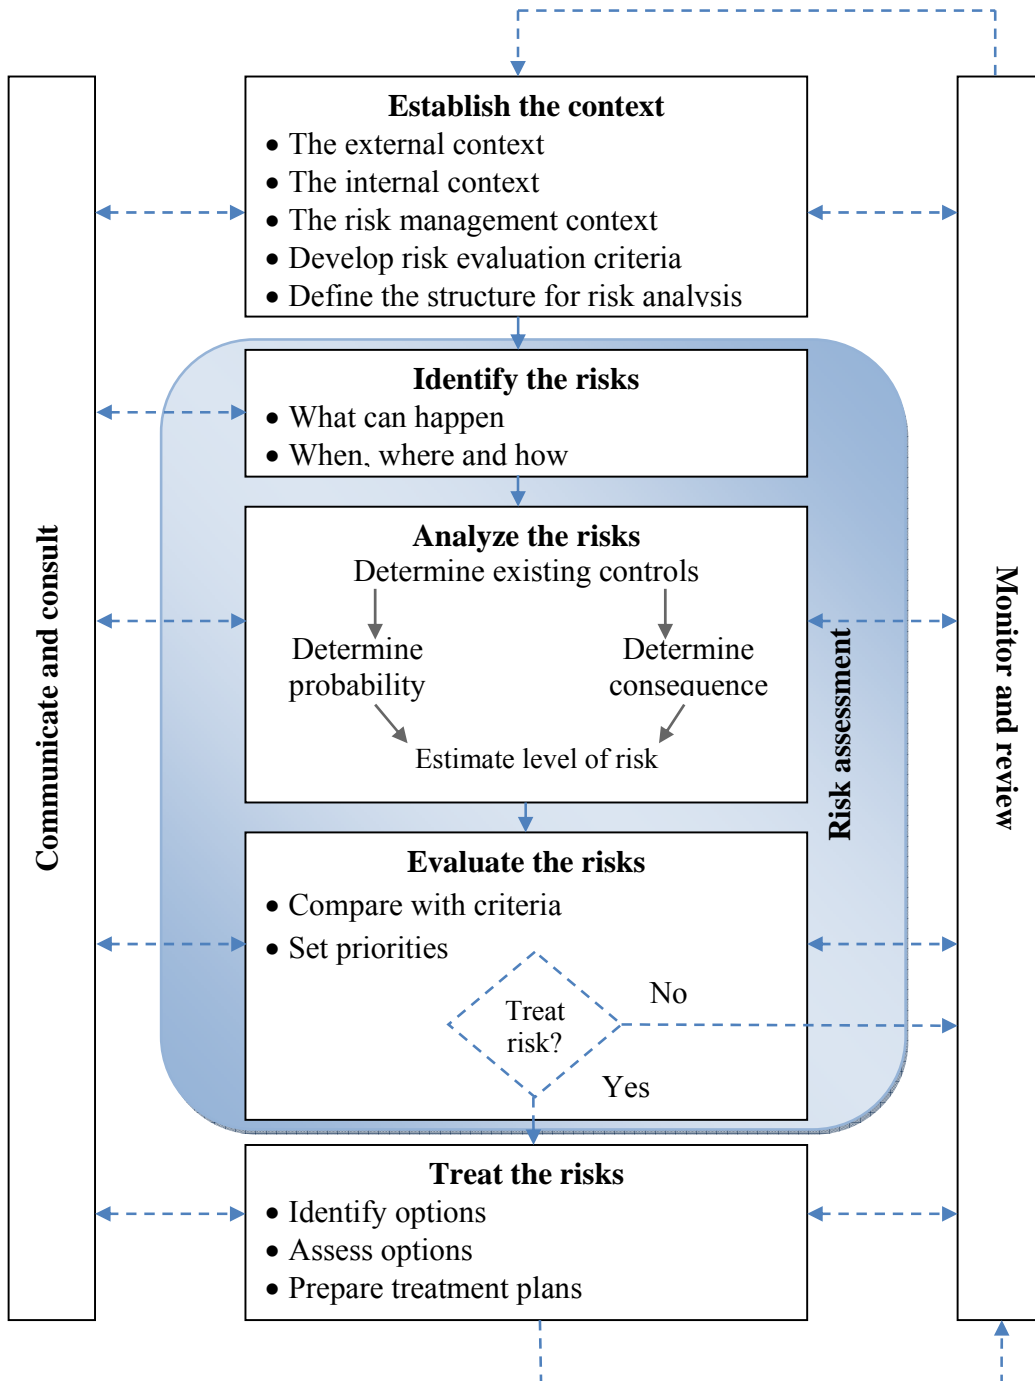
Communicate and consult

Establish the context
• The external context
• The internal context
• The risk management context
• Develop risk evaluation criteria
• Define the structure for risk analysis

Identify the risks
• What can happen
• When, where and how

Analyze the risks
Determine existing controls
Determine probability
Determine consequence
Estimate level of risk

Evaluate the risks
• Compare with criteria
• Set priorities
Treat risk?
No
Yes

Risk assessment

Treat the risks
• Identify options
• Assess options
• Prepare treatment plans

Monitor and review